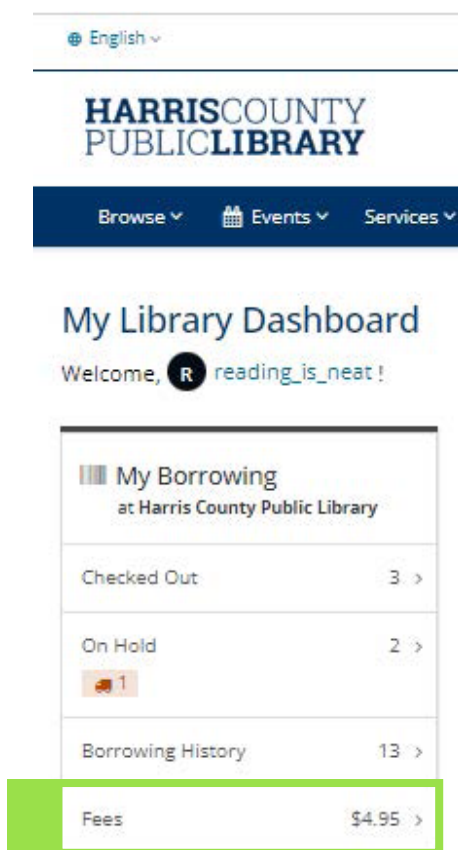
English

HARRISCOUNTY PUBLICLIBRARY

Browse Events Services

My Library Dashboard

Welcome, R reading_is_neat !

My Borrowing
at Harris County Public Library

Checked Out 3 >

On Hold 2 >
1

Borrowing History 13 >

Fees $4.95 >